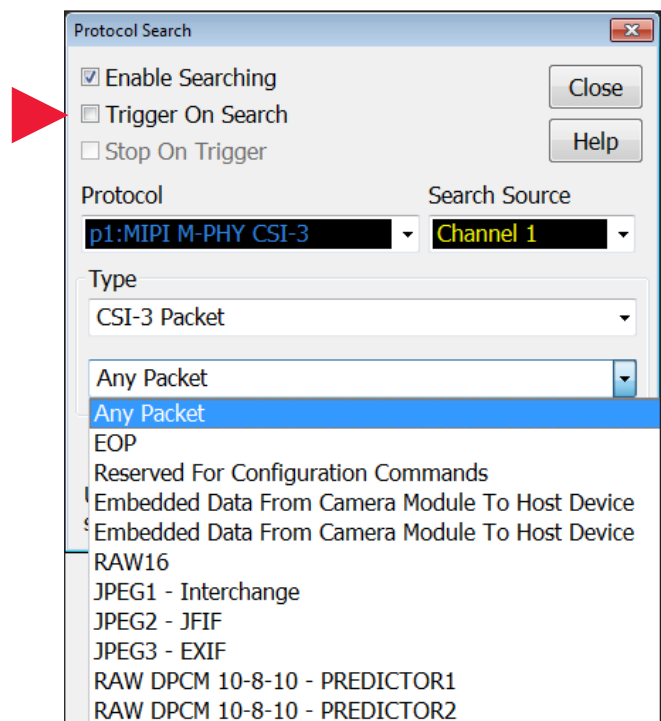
Protocol Search

☑ Enable Searching
☐ Trigger On Search
☐ Stop On Trigger

Close

Help

Protocol
p1:MIPI M-PHY CSI-3

Search Source
Channel 1

Type
CSI-3 Packet

Any Packet

Any Packet
EOP
Reserved For Configuration Commands
Embedded Data From Camera Module To Host Device
Embedded Data From Camera Module To Host Device
RAW16
JPEG1 - Interchange
JPEG2 - JFIF
JPEG3 - EXIF
RAW DPCM 10-8-10 - PREDICTOR1
RAW DPCM 10-8-10 - PREDICTOR2